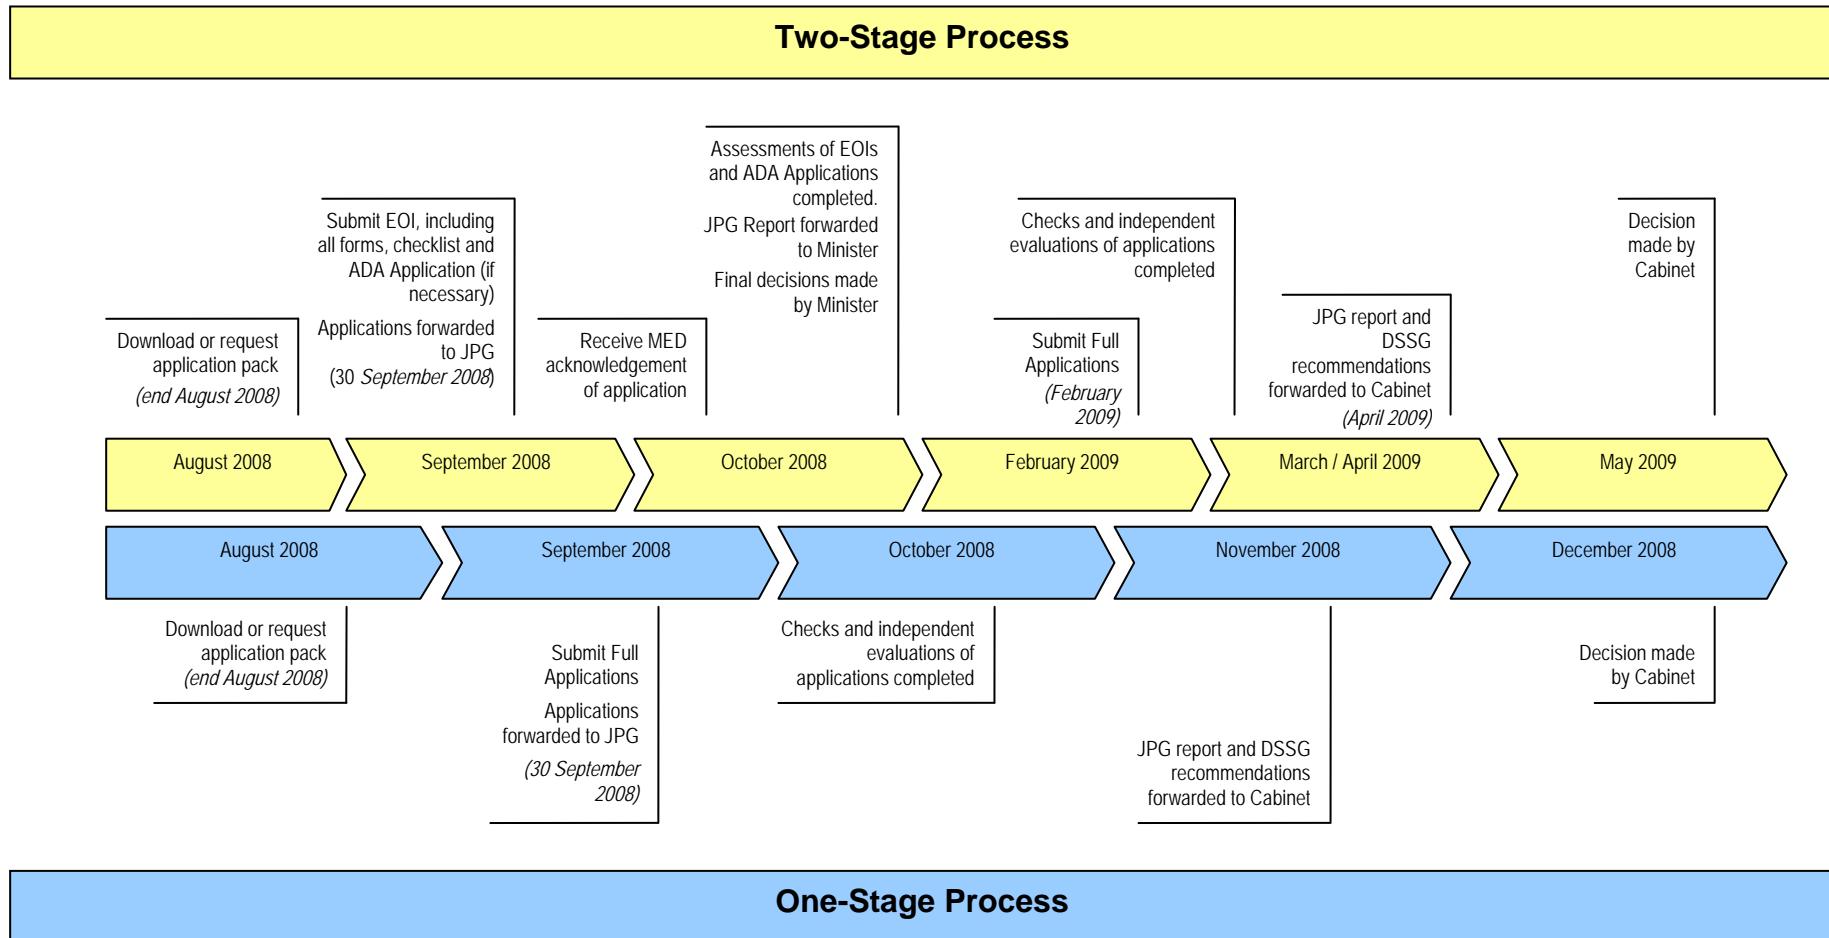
Two-Stage Process

Download or request application pack
(end August 2008)

Submit EOI, including all forms, checklist and ADA Application (if necessary)

Applications forwarded to JPG
(30 September 2008)

Receive MED acknowledgement of application

Assessments of EOIs and ADA Applications completed.

JPG Report forwarded to Minister

Final decisions made by Minister

Submit Full Applications
(February 2009)

Checks and independent evaluations of applications completed

JPG report and DSSG recommendations forwarded to Cabinet
(April 2009)

Decision made by Cabinet

August 2008
September 2008
October 2008
February 2009
March / April 2009
May 2009

August 2008
September 2008
October 2008
November 2008
December 2008

Download or request application pack
(end August 2008)

Submit Full Applications

Applications forwarded to JPG

(30 September 2008)

Checks and independent evaluations of applications completed

JPG report and DSSG recommendations forwarded to Cabinet

Decision made by Cabinet

One-Stage Process